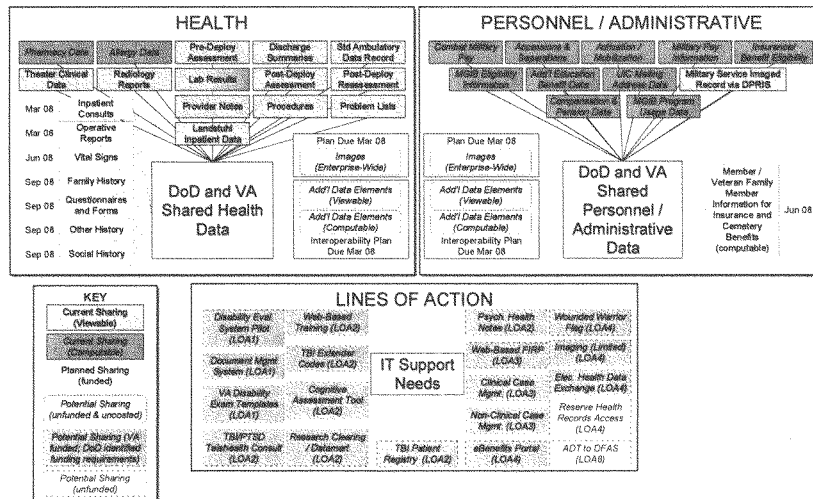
HEALTH

Pharmacy Data
Allergy Data
Pre-Deploy Assessment
Discharge Summaries
Std Ambulatory Data Record
Theater Clinical Data
Radiology Reports
Lab Results
Post-Deploy Assessment
Post-Deploy Reassessment
Provider Notes
Procedures
Problem Lists
Landstuhl Inpatient Data

Mar 08 Inpatient Consults
Mar 08 Operative Reports
Jun 08 Vital Signs
Sep 08 Family History
Sep 08 Questionnaires and Forms
Sep 08 Other History
Sep 08 Social History

DoD and VA Shared Health Data

Plan Due Mar 08
Images (Enterprise-Wide)
Add'l Data Elements (Viewable)
Add'l Data Elements (Computable)
Interoperability Plan Due Mar 08

PERSONNEL / ADMINISTRATIVE

Combat Military Pay
Accessions & Separations
Activation / Mobilization
Military Pay Information
Insurance/ Benefit Eligibility
MGIB Eligibility Information
Add'l Education Benefit Data
UIC Mailing Address Data
Military Service Imaged Record via DPRIS
Compensation & Pension Data
MGIB Program Usage Data

Plan Due Mar 08
Images (Enterprise-Wide)
Add'l Data Elements (Viewable)
Add'l Data Elements (Computable)
Interoperability Plan Due Mar 08

DoD and VA Shared Personnel / Administrative Data

Member / Veteran Family Member Information for Insurance and Cemetery Benefits (computable)
Jun 08

KEY
Current Sharing (Viewable)
Current Sharing (Computable)
Planned Sharing (funded)
Potential Sharing (unfunded & uncosted)
Potential Sharing (VA funded, DoD identified funding requirements)
Potential Sharing (unfunded)

LINES OF ACTION

Disability Eval. System Pilot (LOA1)
Web-Based Training (LOA2)
Document Mgmt System (LOA1)
TBI Extender Codes (LOA2)
VA Disability Exam Templates (LOA1)
Cognitive Assessment Tool (LOA2)
TBI/PTSD Telehealth Consult (LOA2)
Research Clearing / Datamart (LOA2)

IT Support Needs

TBI Patient Registry (LOA2)

Psych. Health Notes (LOA2)
Wounded Warrior Flag (LOA4)
Web-Based FRP (LOA3)
Imaging (Limited) (LOA4)
Clinical Case Mgmt. (LOA3)
Elec. Health Data Exchange (LOA4)
Non-Clinical Case Mgmt. (LOA3)
Reserve Health Records Access (LOA4)
eBenefits Portal (LOA4)
ADT to DFAS (LOA8)